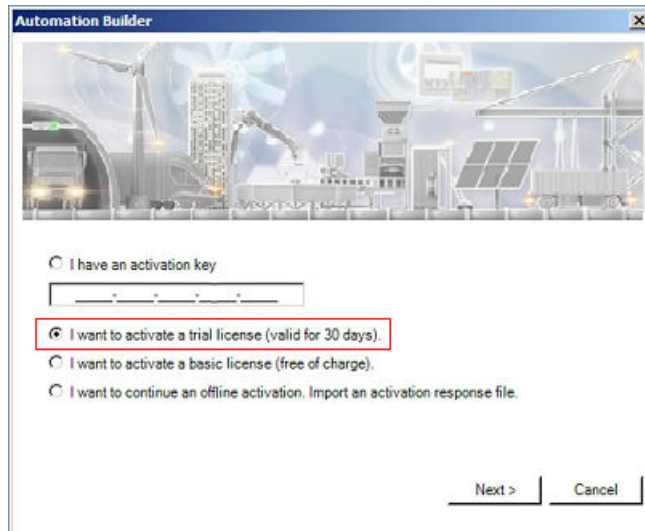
Automation Builder

I have an activation key

____-____-____-____-____

I want to activate a trial license (valid for 30 days).

I want to activate a basic license (free of charge).

I want to continue an offline activation. Import an activation response file.

Next >

Cancel